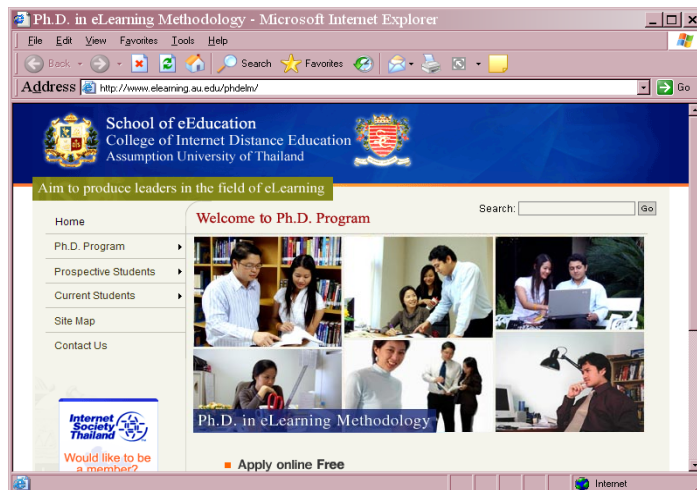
Ph.D. in eLearning Methodology - Microsoft Internet Explorer

File Edit View Favorites Tools Help

Back Search Favorites

Address http://www.elearning.au.edu/phdelm/ Go

School of eEducation
College of Internet Distance Education
Assumption University of Thailand

Aim to produce leaders in the field of eLearning

Home
Ph.D. Program
Prospective Students
Current Students
Site Map
Contact Us

Welcome to Ph.D. Program

Search: Go

Ph.D. in eLearning Methodology

Internet Society Thailand
Would like to be a member?

Apply online Free

Internet